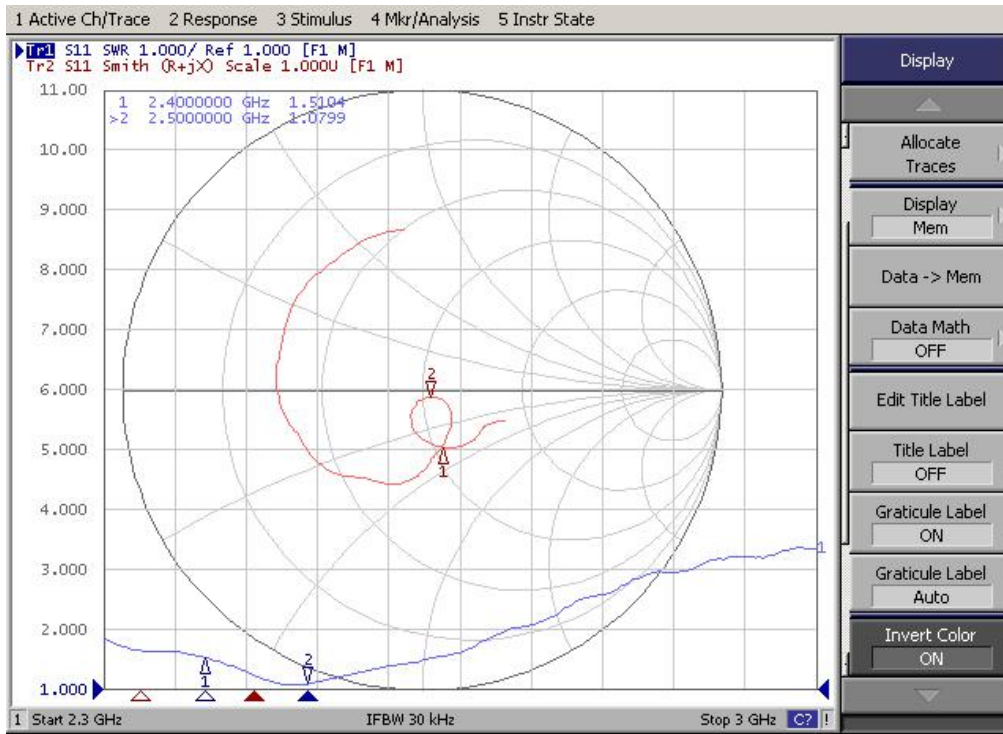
1 Active Ch/Trace 2 Response 3 Stimulus 4 Mkr/Analysis 5 Instr State

Tr1 S11 SWR 1.000/ Ref 1.000 [F1 M]
Tr2 S11 Smith (R+jX) Scale 1.000U [F1 M]

1 2.4000000 GHz 1.5104
>2 2.5000000 GHz 1.0799

11.00
10.00
9.000
8.000
7.000
6.000
5.000
4.000
3.000
2.000
1.000

2
1
1
2
1

Display
Allocate Traces
Display
Mem
Data -> Mem
Data Math
OFF
Edit Title Label
Title Label
OFF
Graticule Label
ON
Graticule Label
Auto
Invert Color
ON

1 Start 2.3 GHz IFBW 30 kHz Stop 3 GHz C? !